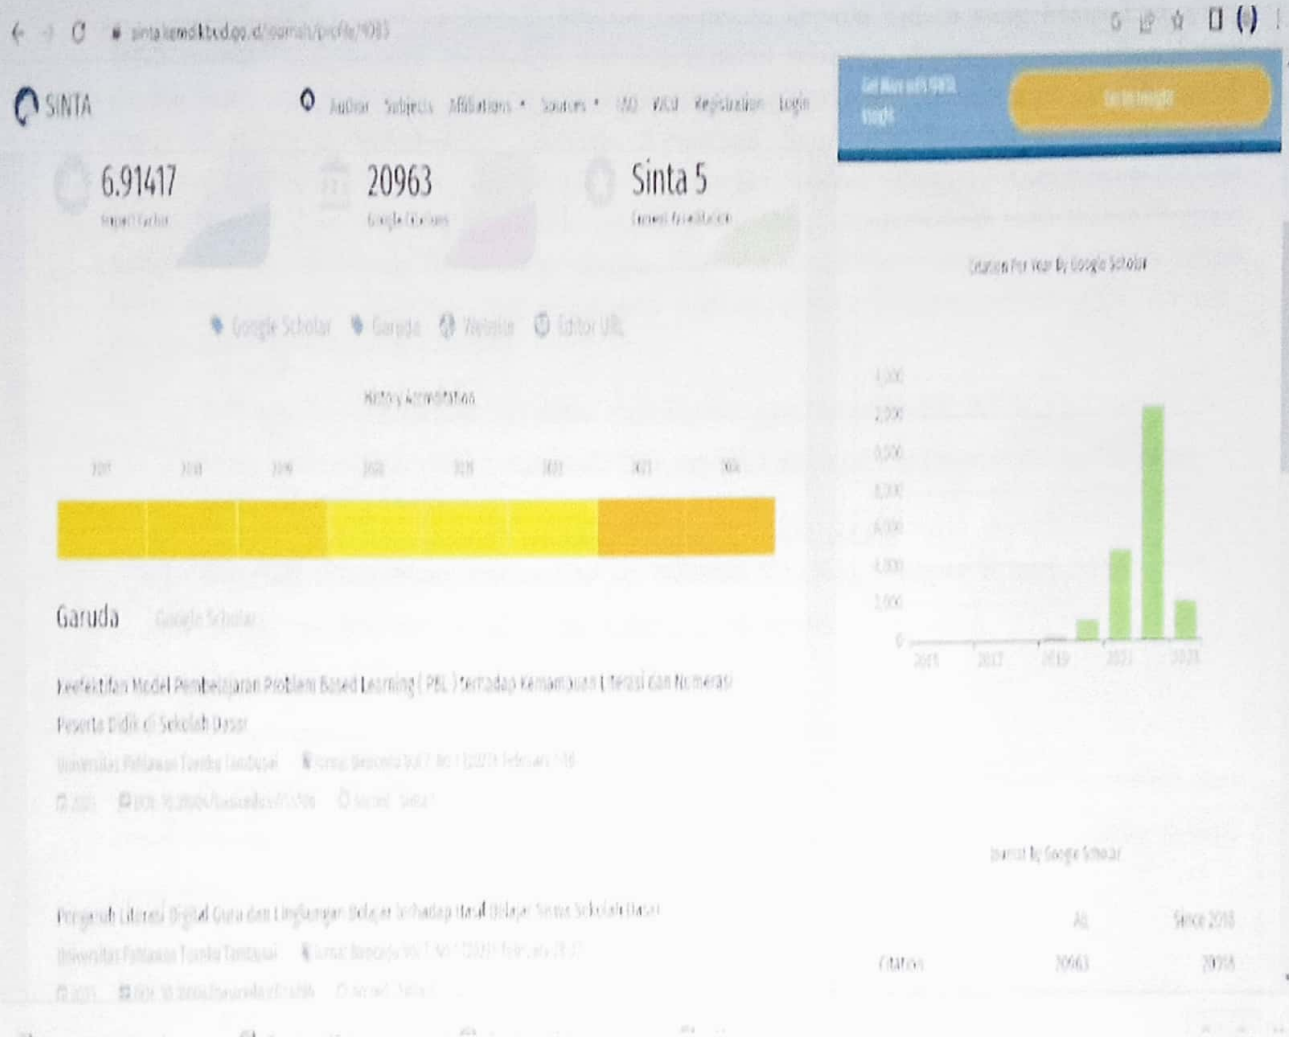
sinta.kemdikbud.go.id/journals/profile/9083

SINTA

Author Subjects Affiliations Sources IAD WCU Registration Login

Get More with SINTA Insight

Go to Insight

6.91417
Impact Factor

20963
Google Citations

Sinta 5
Current Accreditation

Google Scholar Garuda Website Editor URL

History Accreditation

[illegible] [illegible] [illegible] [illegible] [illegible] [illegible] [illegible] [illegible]

Citation Per Year By Google Scholar

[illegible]
2,000
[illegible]
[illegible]
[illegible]
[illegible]
1,000
0

2015 2017 2019 2021 2023

Garuda Google Scholar

Keefektifan Model Pembelajaran Problem Based Learning ( PBL ) Terhadap Kemampuan Literasi dan Numerasi Peserta Didik di Sekolah Dasar

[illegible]

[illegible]

Journal By Google Scholar

| | All | Since 2018 |
|---|---|---|
| Citation | 20963 | 20958 |

Pengaruh Literasi Digital Guru dan Lingkungan Belajar terhadap Hasil Belajar Siswa Sekolah Dasar

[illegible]

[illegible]